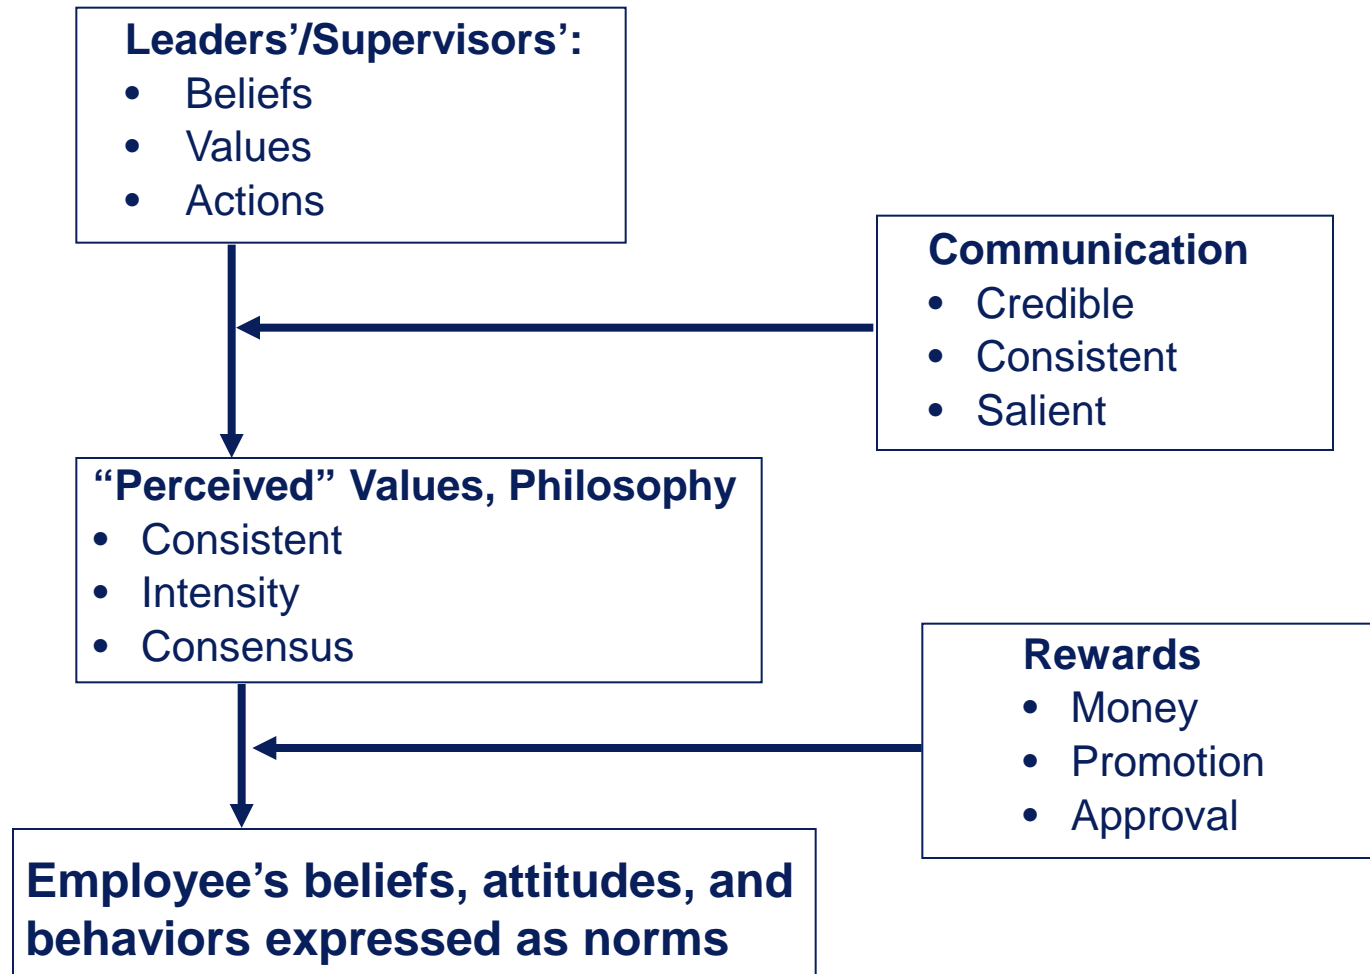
Leaders'/Supervisors':
- Beliefs
- Values
- Actions

Communication
- Credible
- Consistent
- Salient

"Perceived" Values, Philosophy
- Consistent
- Intensity
- Consensus

Rewards
- Money
- Promotion
- Approval

Employee's beliefs, attitudes, and behaviors expressed as norms